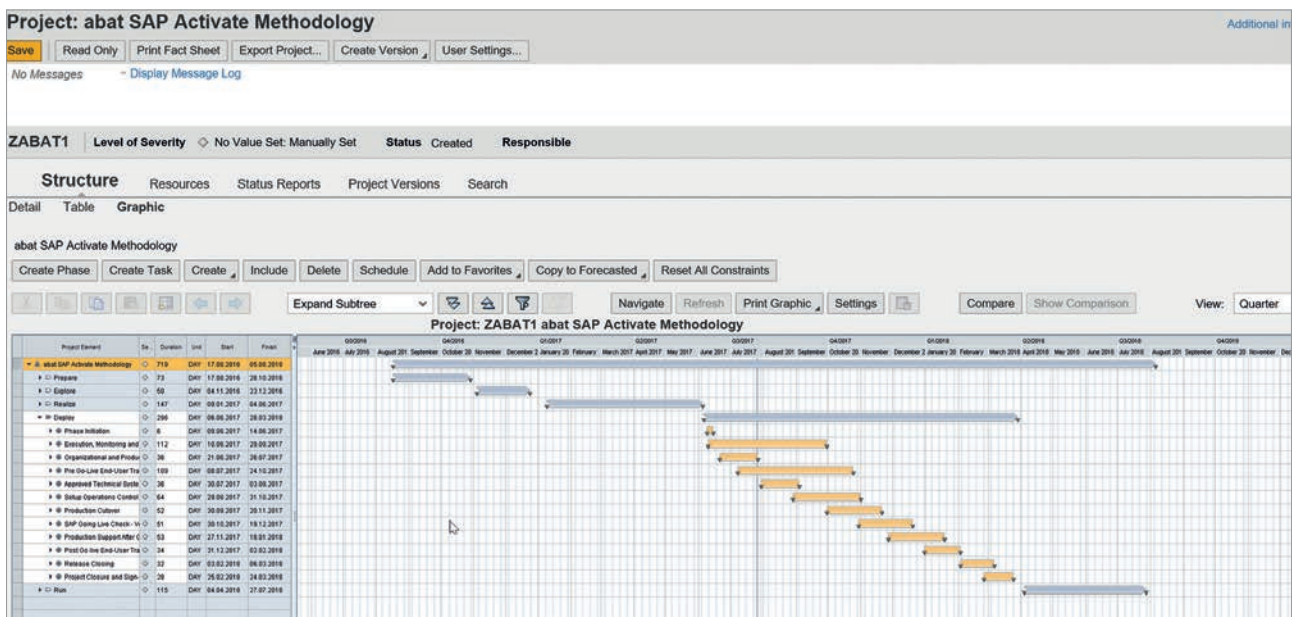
Project: abat SAP Activate Methodology

Additional in

Save | Read Only | Print Fact Sheet | Export Project... | Create Version | User Settings...

No Messages – Display Message Log

ZABAT1 | Level of Severity ◇ No Value Set: Manually Set | Status Created | Responsible

Structure | Resources | Status Reports | Project Versions | Search

Detail | Table | Graphic

abat SAP Activate Methodology

Create Phase | Create Task | Create | Include | Delete | Schedule | Add to Favorites | Copy to Forecasted | Reset All Constraints

Expand Subtree | Navigate | Refresh | Print Graphic | Settings | Compare | Show Comparison | View: Quarter

Project: ZABAT1 abat SAP Activate Methodology

| Project Element | Se. | Duration | Unit | Start | Finish |
|---|---|---|---|---|---|
| abat SAP Activate Methodology | ◇ | 719 | DAY | 17.08.2016 | 05.08.2018 |
| Prepare | ◇ | 73 | DAY | 17.08.2016 | 28.10.2016 |
| Explore | ◇ | 50 | DAY | 04.11.2016 | 23.12.2016 |
| Realize | ◇ | 147 | DAY | 09.01.2017 | 04.06.2017 |
| Deploy | ◇ | 296 | DAY | 06.06.2017 | 28.03.2018 |
| Phase Initiation | ◇ | 6 | DAY | 09.06.2017 | 14.06.2017 |
| Execution, Monitoring and | ◇ | 112 | DAY | 10.06.2017 | 29.09.2017 |
| Organizational and Produ | ◇ | 36 | DAY | 21.06.2017 | 26.07.2017 |
| Pre Go-Live End-User Tra | ◇ | 109 | DAY | 08.07.2017 | 24.10.2017 |
| Approved Technical Syste | ◇ | 38 | DAY | 30.07.2017 | 03.09.2017 |
| Setup Operations Control | ◇ | 64 | DAY | 28.09.2017 | 31.10.2017 |
| Production Cutover | ◇ | 52 | DAY | 30.09.2017 | 20.11.2017 |
| SAP Going Live Check - V | ◇ | 51 | DAY | 30.10.2017 | 19.12.2017 |
| Production Support After C | ◇ | 53 | DAY | 27.11.2017 | 18.01.2018 |
| Post Go-live End-User Tra | ◇ | 34 | DAY | 31.12.2017 | 02.02.2018 |
| Release Closing | ◇ | 32 | DAY | 03.02.2018 | 06.03.2018 |
| Project Closure and Sign- | ◇ | 28 | DAY | 25.02.2018 | 24.03.2018 |
| Run | ◇ | 115 | DAY | 04.04.2018 | 27.07.2018 |

03/2016 04/2016 01/2017 02/2017 03/2017 04/2017 01/2018 02/2018 03/2018 04/2018

June 2016 July 2016 August 201 September October 20 November December 2 January 20 February March 2017 April 2017 May 2017 June 2017 July 2017 August 201 September October 20 November December 2 January 20 February March 2018 April 2018 May 2018 June 2018 July 2018 August 201 September October 20 November De